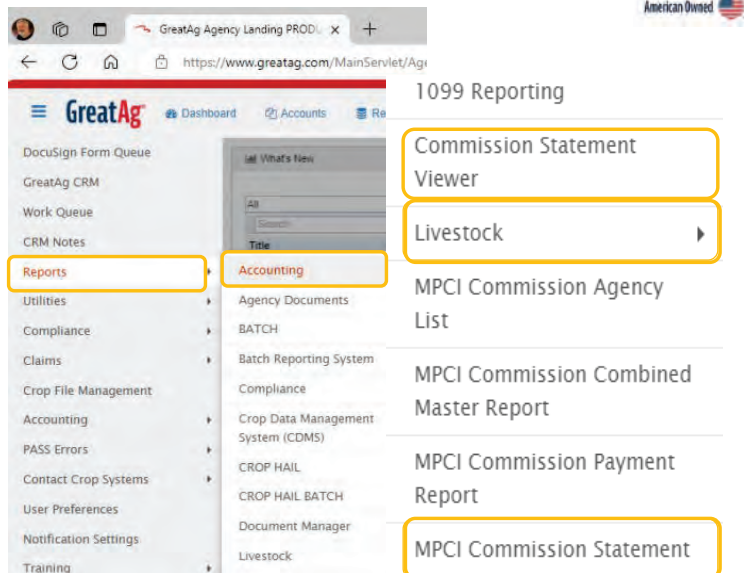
GreatAg Agency Landing PRODU ×

https://www.greatag.com/MainServlet/Ag

GreatAg

Dashboard

Accounts

Re

DocuSign Form Queue

GreatAg CRM

Work Queue

CRM Notes

Reports

Utilities

Compliance

Claims

Crop File Management

Accounting

PASS Errors

Contact Crop Systems

User Preferences

Notification Settings

Training

What's New

All

Search

Title

Accounting

Agency Documents

BATCH

Batch Reporting System

Compliance

Crop Data Management System (CDMS)

CROP HAIL

CROP HAIL BATCH

Document Manager

Livestock

American Owned

1099 Reporting

Commission Statement Viewer

Livestock

MPCI Commission Agency List

MPCI Commission Combined Master Report

MPCI Commission Payment Report

MPCI Commission Statement